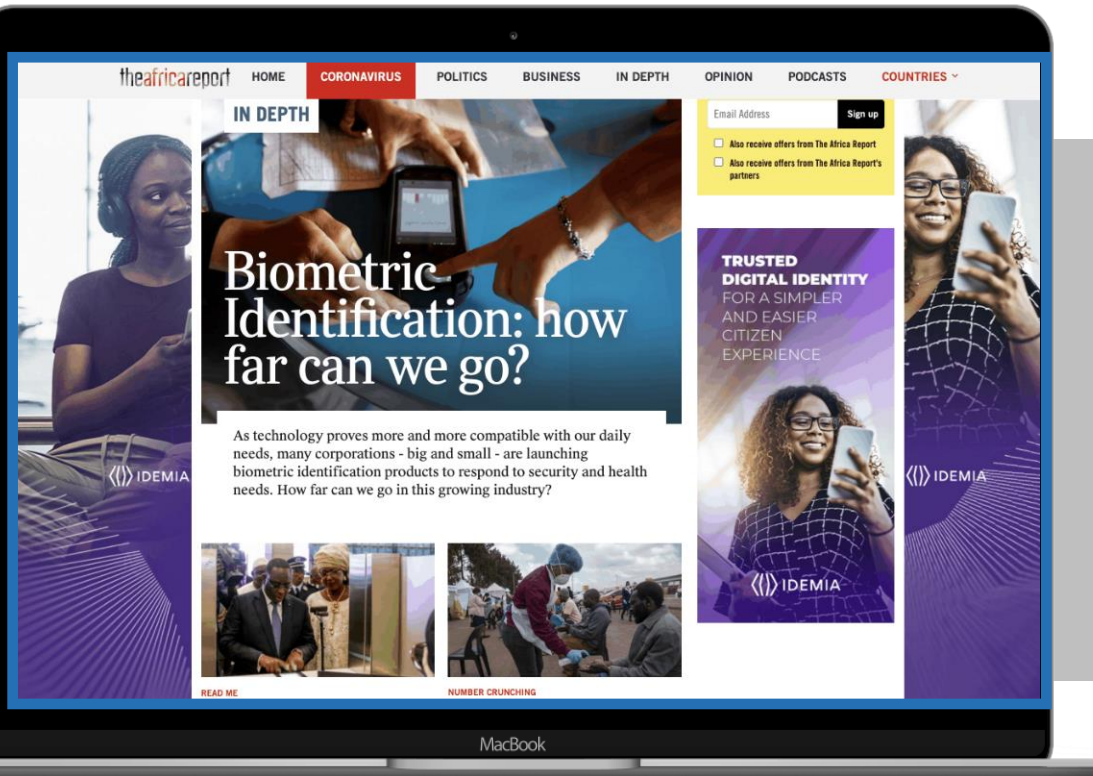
theafricareport HOME CORONAVIRUS POLITICS BUSINESS IN DEPTH OPINION PODCASTS COUNTRIES

IN DEPTH

Biometric Identification: how far can we go?

As technology proves more and more compatible with our daily needs, many corporations - big and small - are launching biometric identification products to respond to security and health needs. How far can we go in this growing industry?

Email Address Sign up

Also receive offers from The Africa Report

Also receive offers from The Africa Report's partners

TRUSTED DIGITAL IDENTITY FOR A SIMPLER AND EASIER CITIZEN EXPERIENCE

IDEMIA

IDEMIA

IDEMIA

READ ME

NUMBER CRUNCHING

MacBook